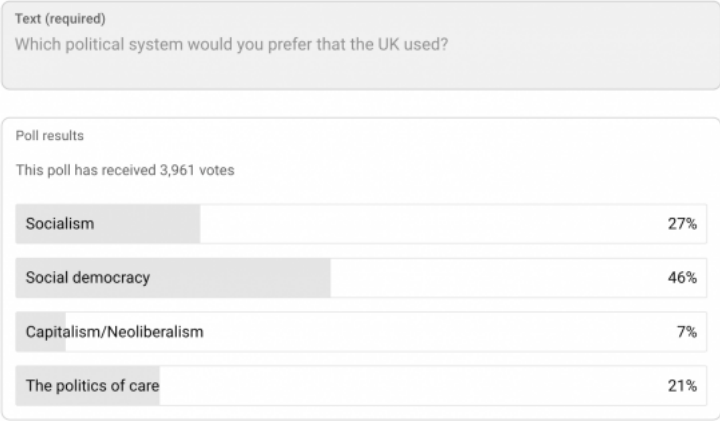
Text (required)
Which political system would you prefer that the UK used?

Poll results

This poll has received 3,961 votes

Socialism 27%

Social democracy 46%

Capitalism/Neoliberalism 7%

The politics of care 21%